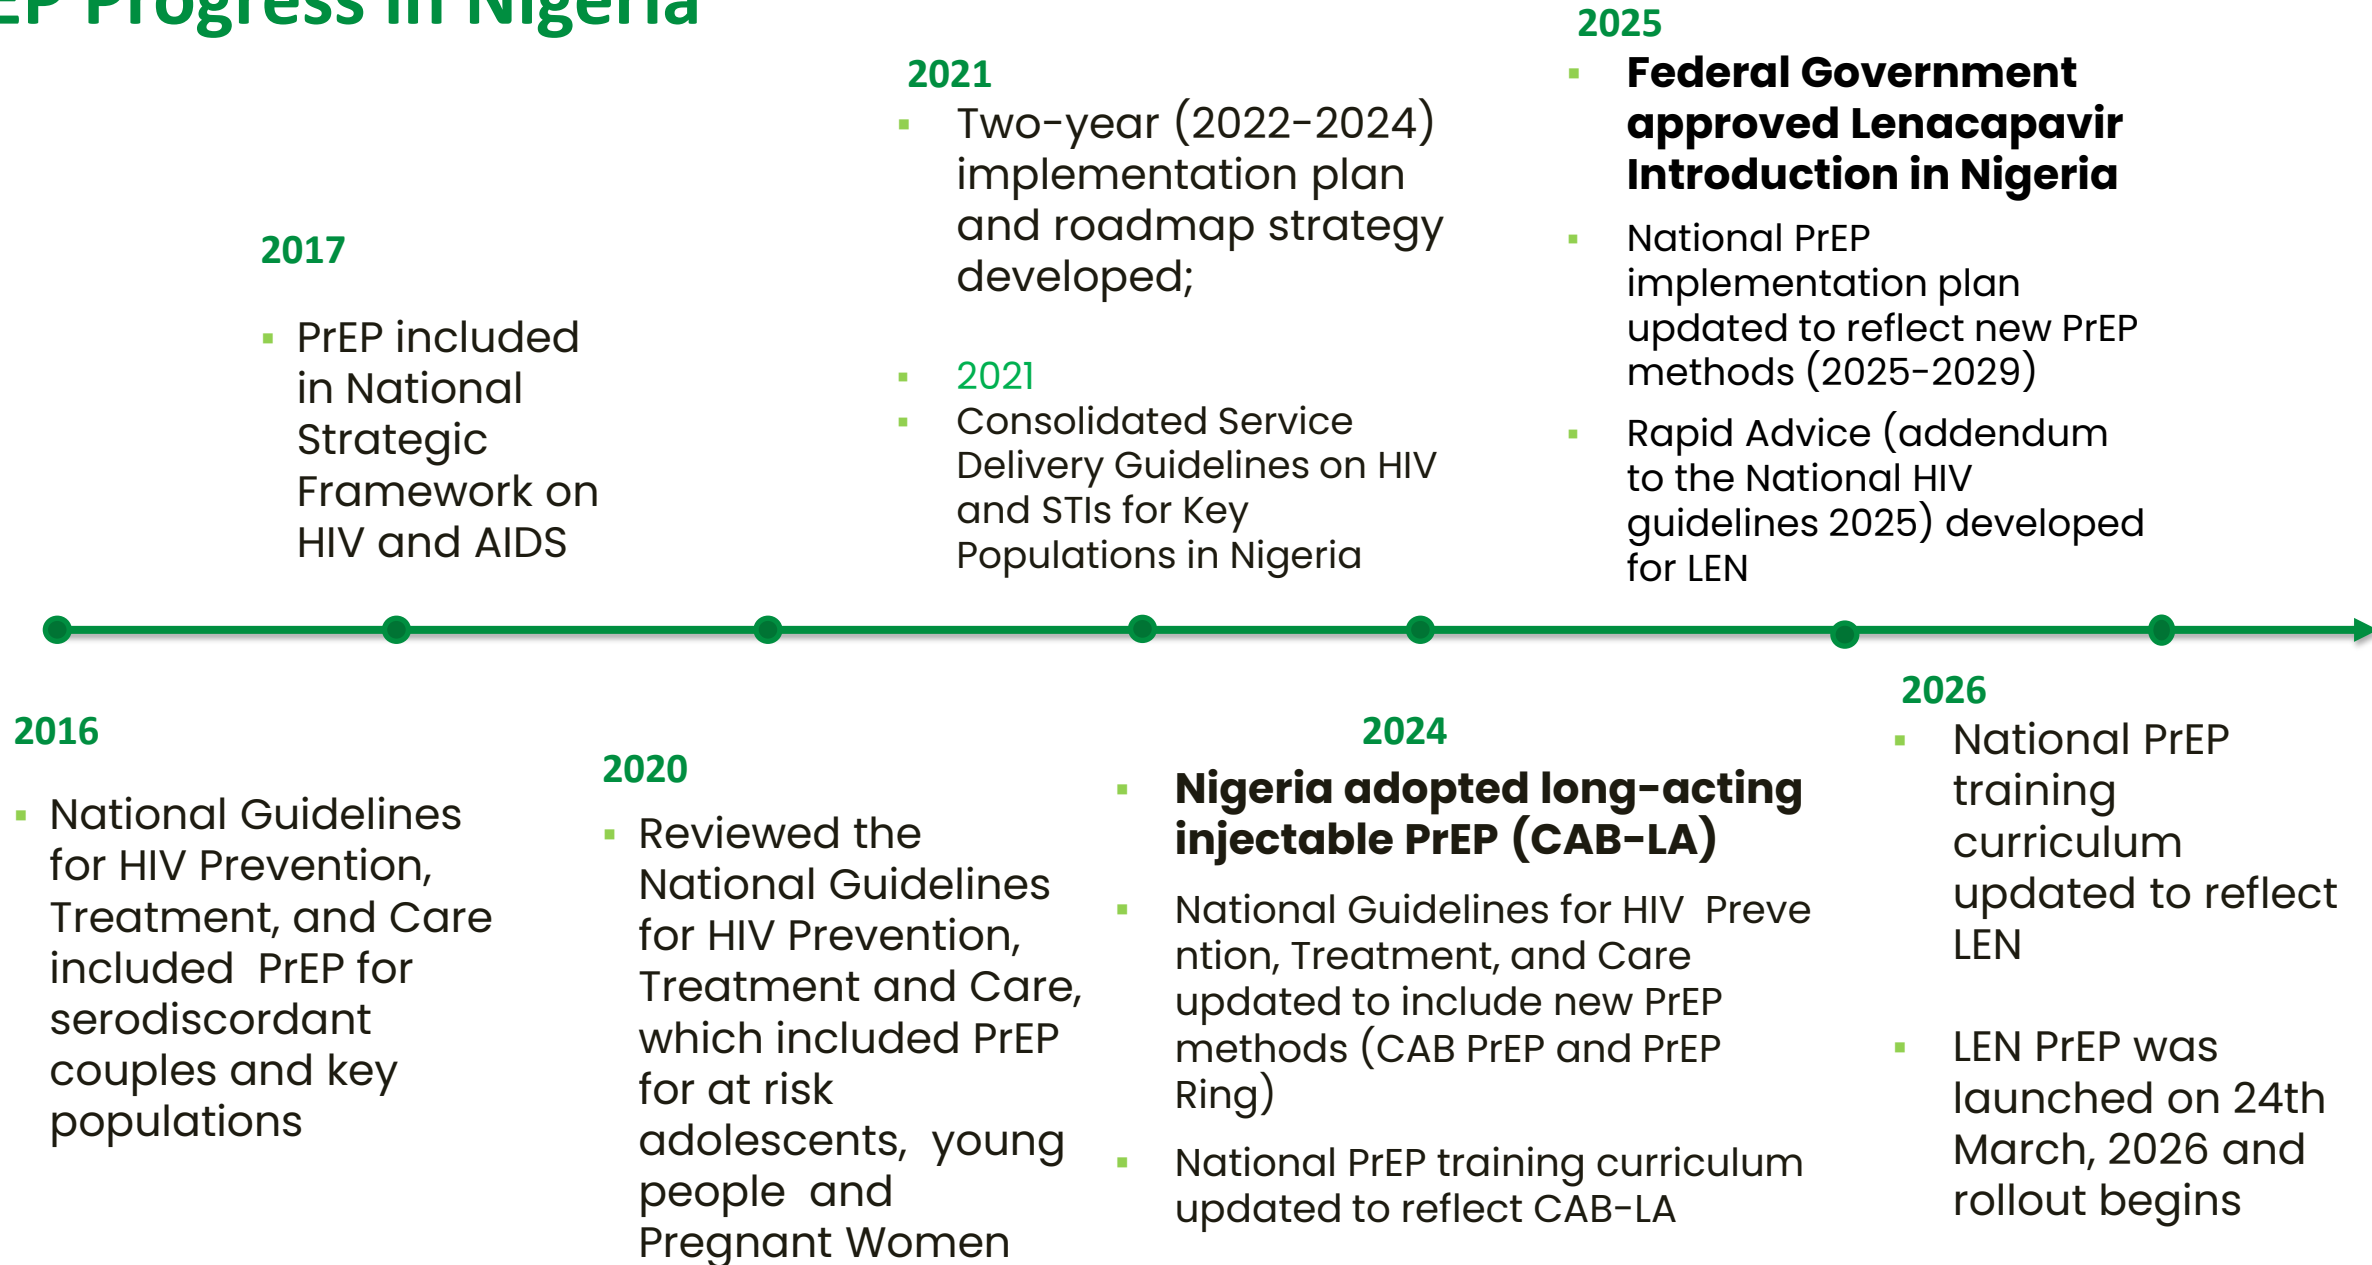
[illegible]P Progress in Nigeria

2017

PrEP included in National Strategic Framework on HIV and AIDS

2021

Two-year (2022-2024) implementation plan and roadmap strategy developed;

2021

Consolidated Service Delivery Guidelines on HIV and STIs for Key Populations in Nigeria

2025

Federal Government approved Lenacapavir Introduction in Nigeria

National PrEP implementation plan updated to reflect new PrEP methods (2025-2029)

Rapid Advice (addendum to the National HIV guidelines 2025) developed for LEN

2016

National Guidelines for HIV Prevention, Treatment, and Care included PrEP for serodiscordant couples and key populations

2020

Reviewed the National Guidelines for HIV Prevention, Treatment and Care, which included PrEP for at risk adolescents, young people and Pregnant Women

2024

Nigeria adopted long-acting injectable PrEP (CAB-LA)

National Guidelines for HIV Preve ntion, Treatment, and Care updated to include new PrEP methods (CAB PrEP and PrEP Ring)

National PrEP training curriculum updated to reflect CAB-LA

2026

National PrEP training curriculum updated to reflect LEN

LEN PrEP was launched on 24th March, 2026 and rollout begins